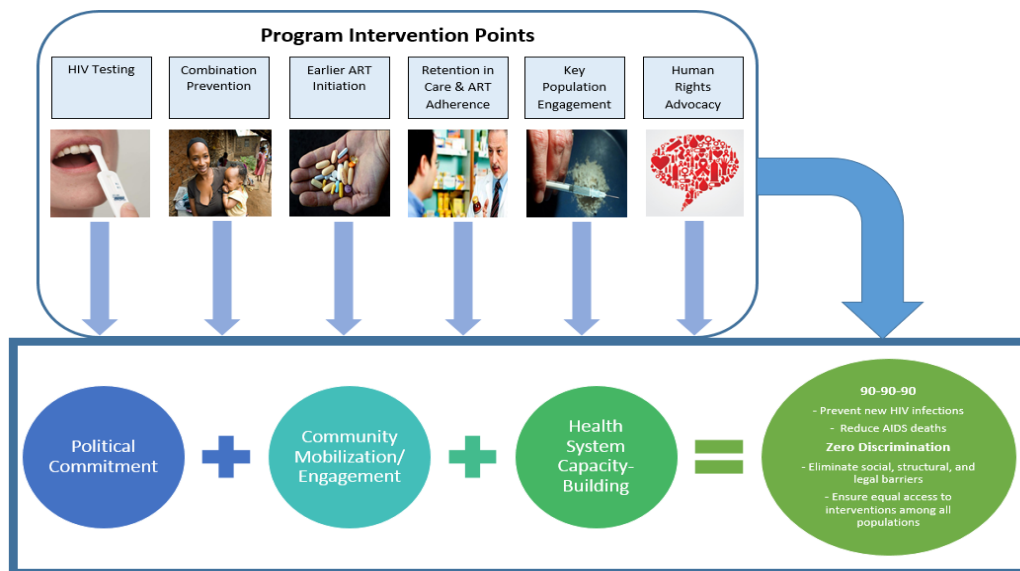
Program Intervention Points

HIV Testing

Combination Prevention

Earlier ART Initiation

Retention in Care & ART Adherence

Key Population Engagement

Human Rights Advocacy

Political Commitment

Community Mobilization/ Engagement

Health System Capacity-Building

90-90-90

- Prevent new HIV infections

- Reduce AIDS deaths

Zero Discrimination

- Eliminate social, structural, and legal barriers

- Ensure equal access to interventions among all populations